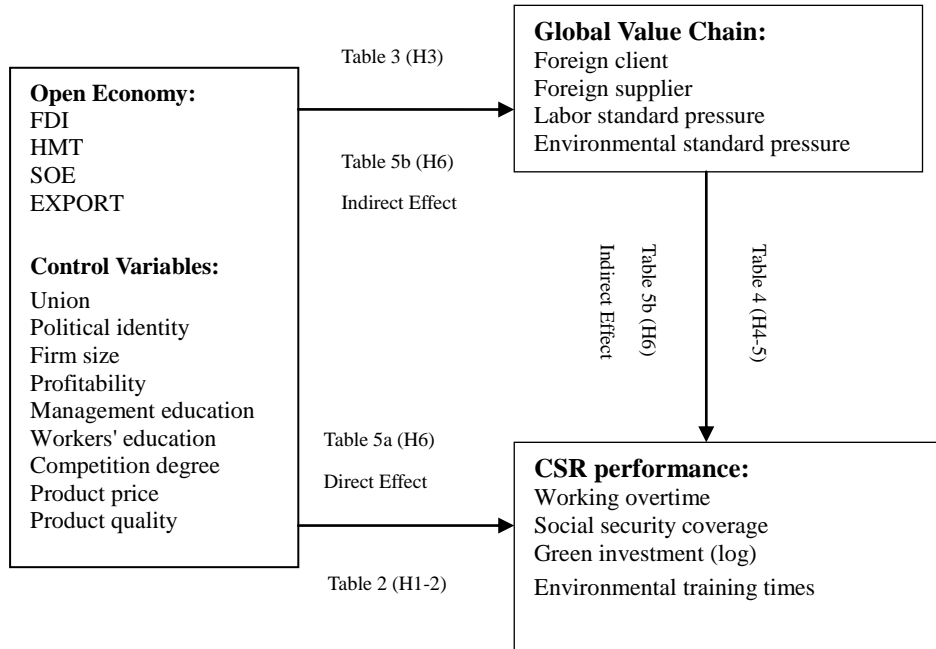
Open Economy:
FDI
HMT
SOE
EXPORT

Control Variables:
Union
Political identity
Firm size
Profitability
Management education
Workers' education
Competition degree
Product price
Product quality

Table 3 (H3)

Table 5b (H6)

Indirect Effect

Global Value Chain:
Foreign client
Foreign supplier
Labor standard pressure
Environmental standard pressure

Indirect Effect

Table 5b (H6)

Table 4 (H4-5)

Table 5a (H6)

Direct Effect

Table 2 (H1-2)

CSR performance:
Working overtime
Social security coverage
Green investment (log)
Environmental training times